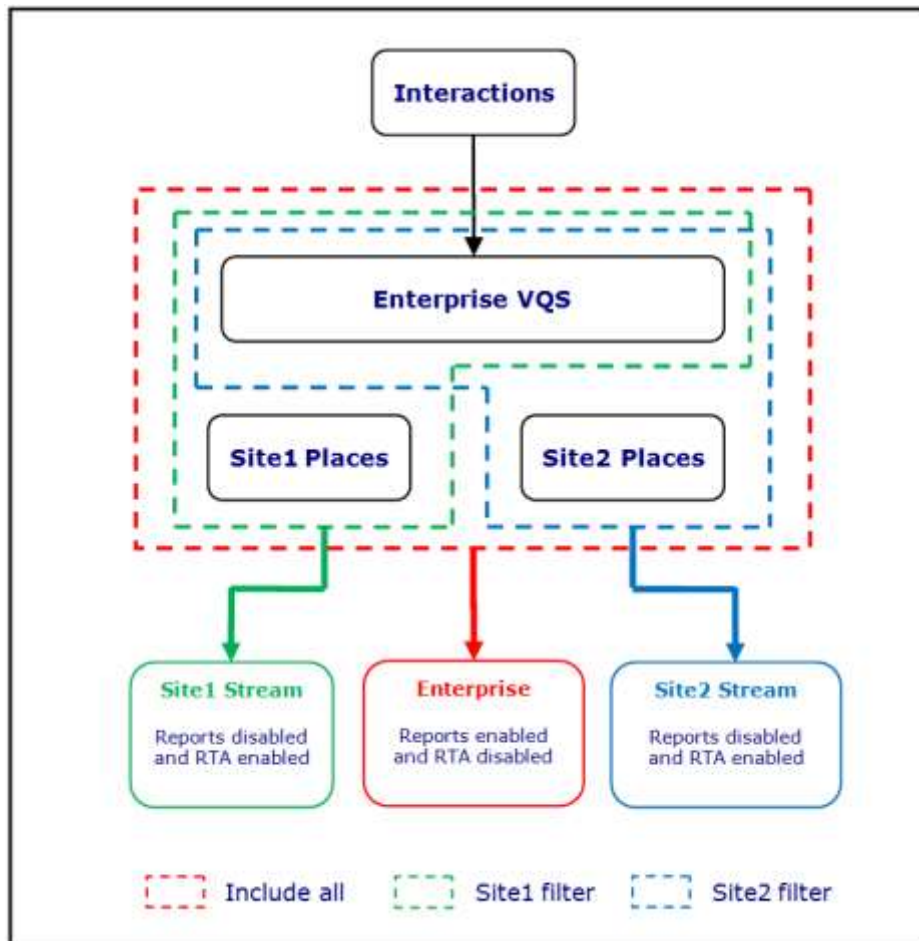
Interactions

Enterprise VQS

Site1 Places

Site2 Places

Site1 Stream

Reports disabled and RTA enabled

Enterprise

Reports enabled and RTA disabled

Site2 Stream

Reports disabled and RTA enabled

Include all

Site1 filter

Site2 filter